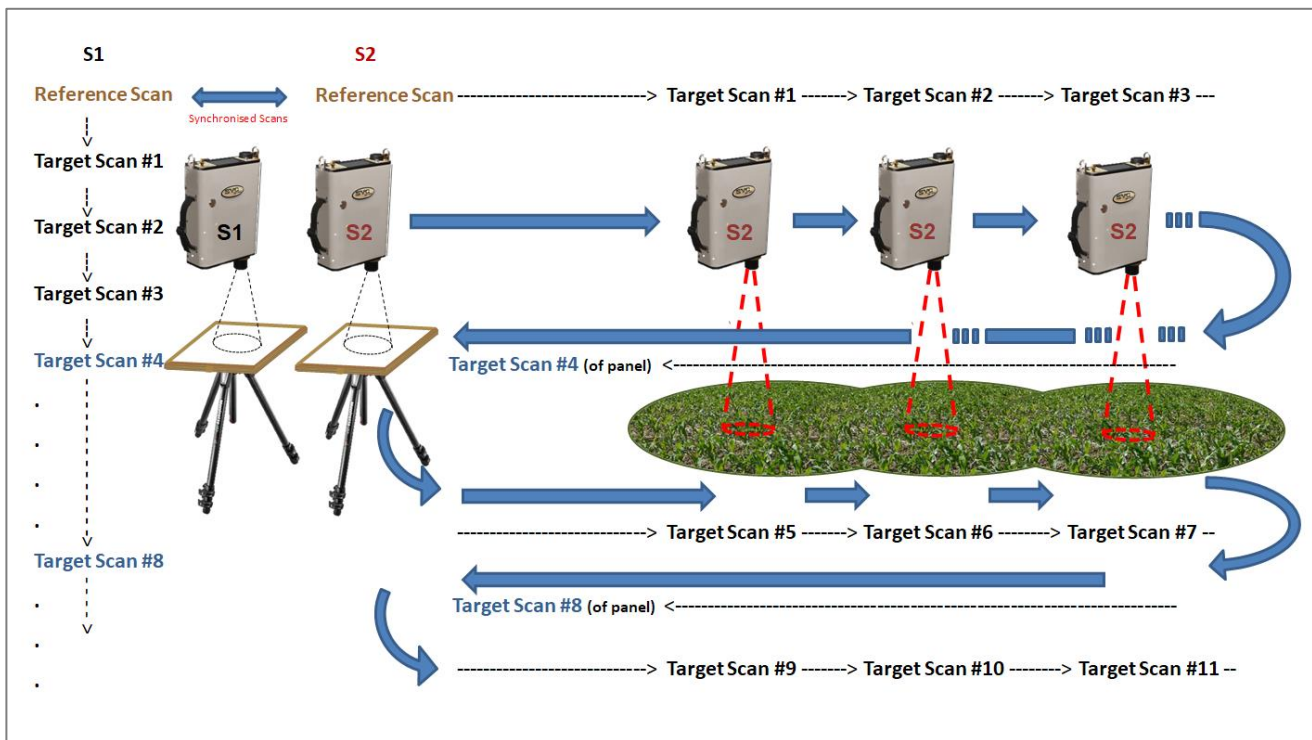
S1

S2

Reference Scan

Synchronised Scans

Reference Scan ----------------------------> Target Scan #1 -------> Target Scan #2 -------> Target Scan #3 ---

Target Scan #1

Target Scan #2

Target Scan #3

Target Scan #4

.

.

.

.

Target Scan #8

.

.

.

S1

S2

S2

S2

S2

Target Scan #4 (of panel) <-------------------------------------------------------------------

----------------------------> Target Scan #5 -------> Target Scan #6 --------> Target Scan #7 --

Target Scan #8 (of panel) <-------------------------------------------------------------------

----------------------------> Target Scan #9 -------> Target Scan #10 --------> Target Scan #11 --